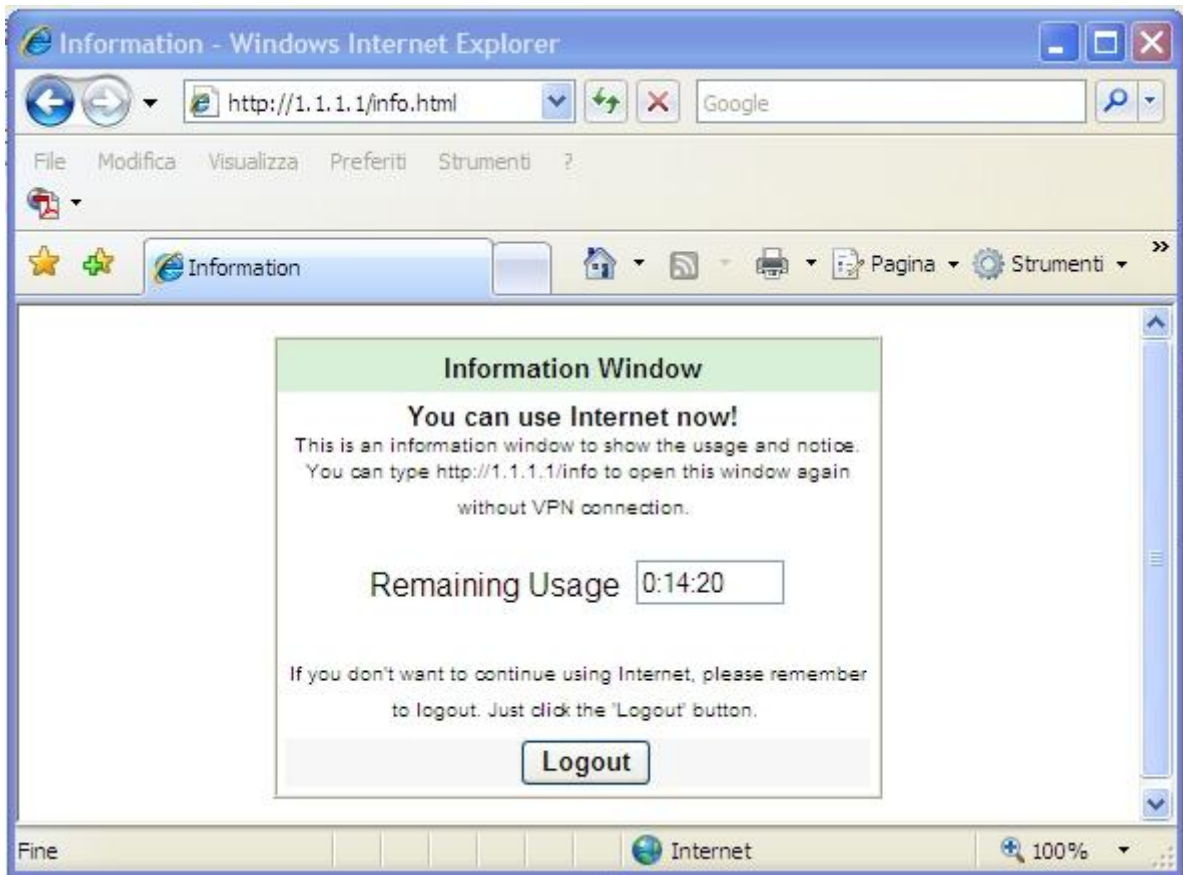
Information - Windows Internet Explorer

http://1.1.1.1/info.html

Google

File Modifica Visualizza Preferiti Strumenti ?

Information

Pagina Strumenti

Information Window

You can use Internet now!

This is an information window to show the usage and notice. You can type http://1.1.1.1/info to open this window again without VPN connection.

Remaining Usage 0:14:20

If you don't want to continue using Internet, please remember to logout. Just click the 'Logout' button.

Logout

Fine

Internet

100%